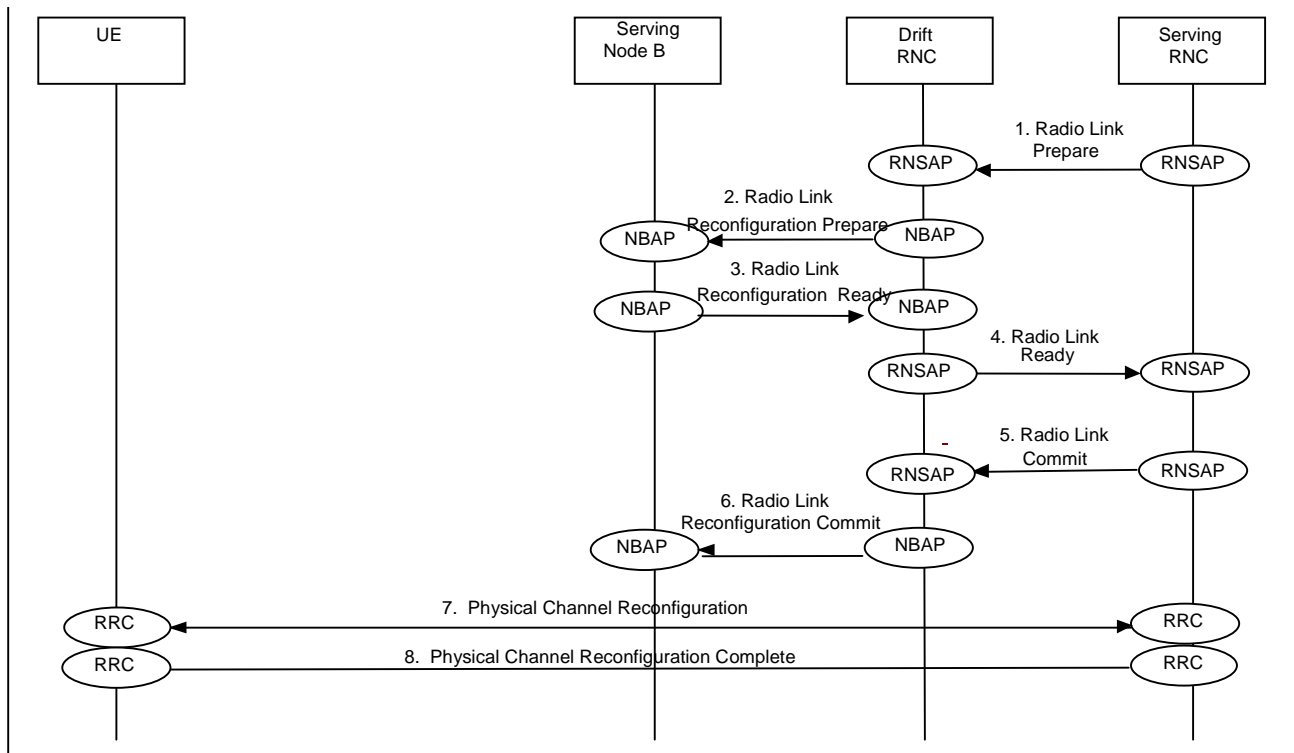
UE

Serving Node B

Drift RNC

Serving RNC

1. Radio Link Prepare

RNSAP

RNSAP

2. Radio Link Reconfiguration Prepare

NBAP

NBAP

3. Radio Link Reconfiguration Ready

NBAP

NBAP

4. Radio Link Ready

RNSAP

RNSAP

5. Radio Link Commit

RNSAP

RNSAP

6. Radio Link Reconfiguration Commit

NBAP

NBAP

RRC

7. Physical Channel Reconfiguration

RRC

RRC

8. Physical Channel Reconfiguration Complete

RRC